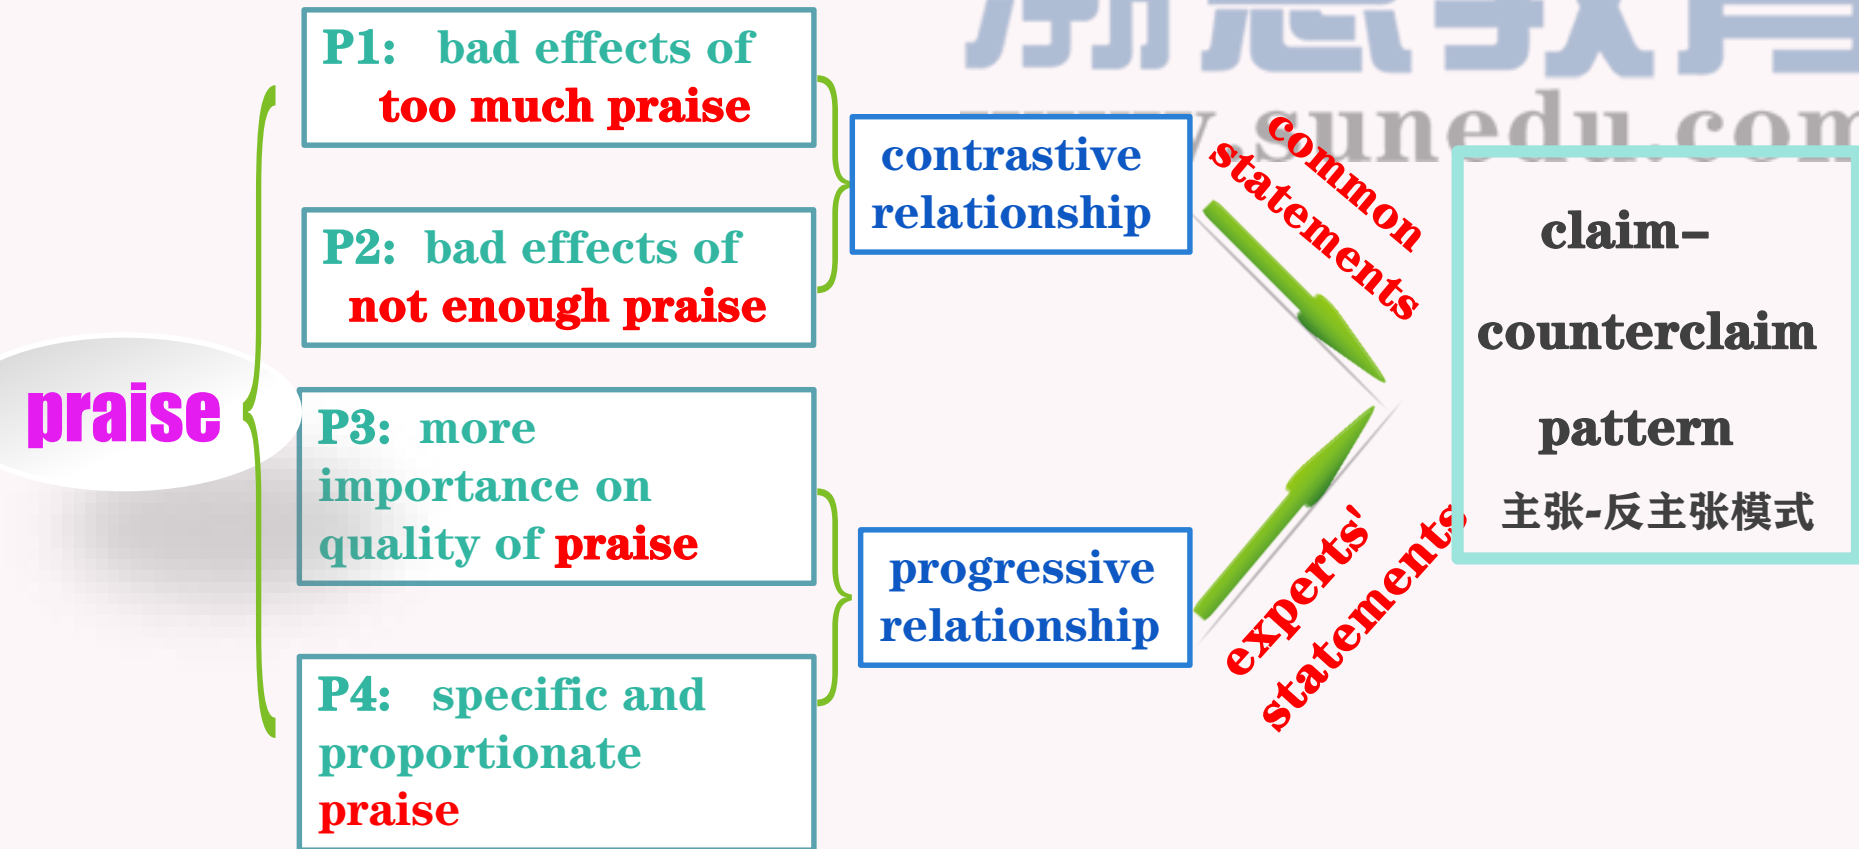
praise

P1: bad effects of too much praise

P2: bad effects of not enough praise

P3: more importance on quality of praise

P4: specific and proportionate praise

contrastive relationship

progressive relationship

common statements

experts' statements

claim–counterclaim pattern

主张-反主张模式

www.sunedu.com